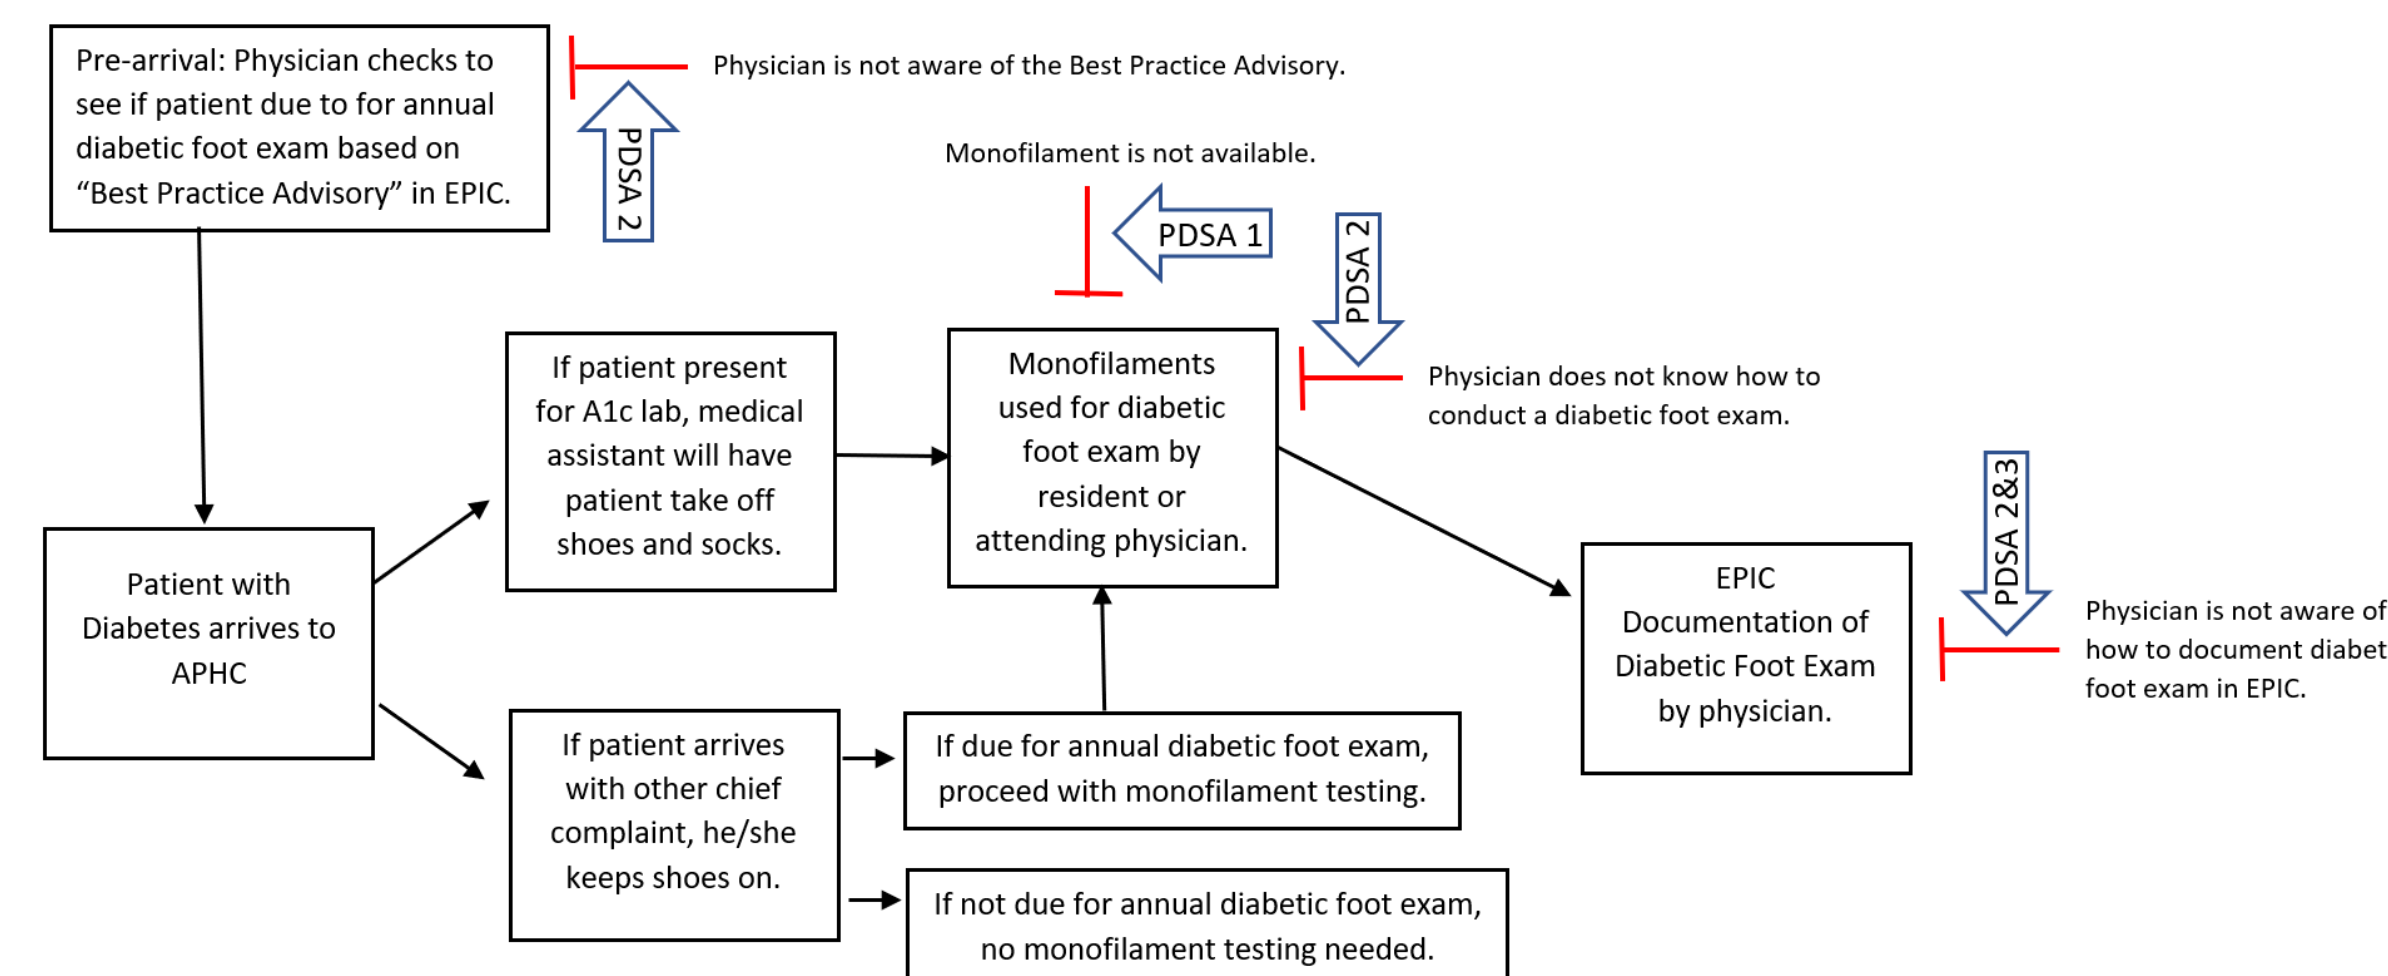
Pre-arrival: Physician checks to see if patient due to for annual diabetic foot exam based on “Best Practice Advisory” in EPIC.

PDSA 2

Physician is not aware of the Best Practice Advisory.

Monofilament is not available.

PDSA 1

PDSA 2

Physician does not know how to conduct a diabetic foot exam.

Patient with Diabetes arrives to APHC

If patient present for A1c lab, medical assistant will have patient take off shoes and socks.

Monofilaments used for diabetic foot exam by resident or attending physician.

PDSA 2&3

EPIC Documentation of Diabetic Foot Exam by physician.

Physician is not aware of how to document diabet foot exam in EPIC.

If patient arrives with other chief complaint, he/she keeps shoes on.

If due for annual diabetic foot exam, proceed with monofilament testing.

If not due for annual diabetic foot exam, no monofilament testing needed.